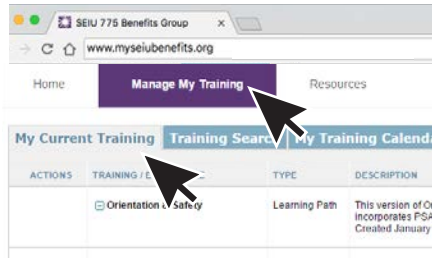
SEIU 775 Benefits Group ×

www.myseiubenefits.org

Home

Manage My Training

Resources

My Current Training

Training Searc

My Training Calenda

ACTIONS

TRAINING / E

TYPE

DESCRIPTION

Orientation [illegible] Safety

Learning Path

This version of O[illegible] incorporates PSA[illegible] Created January